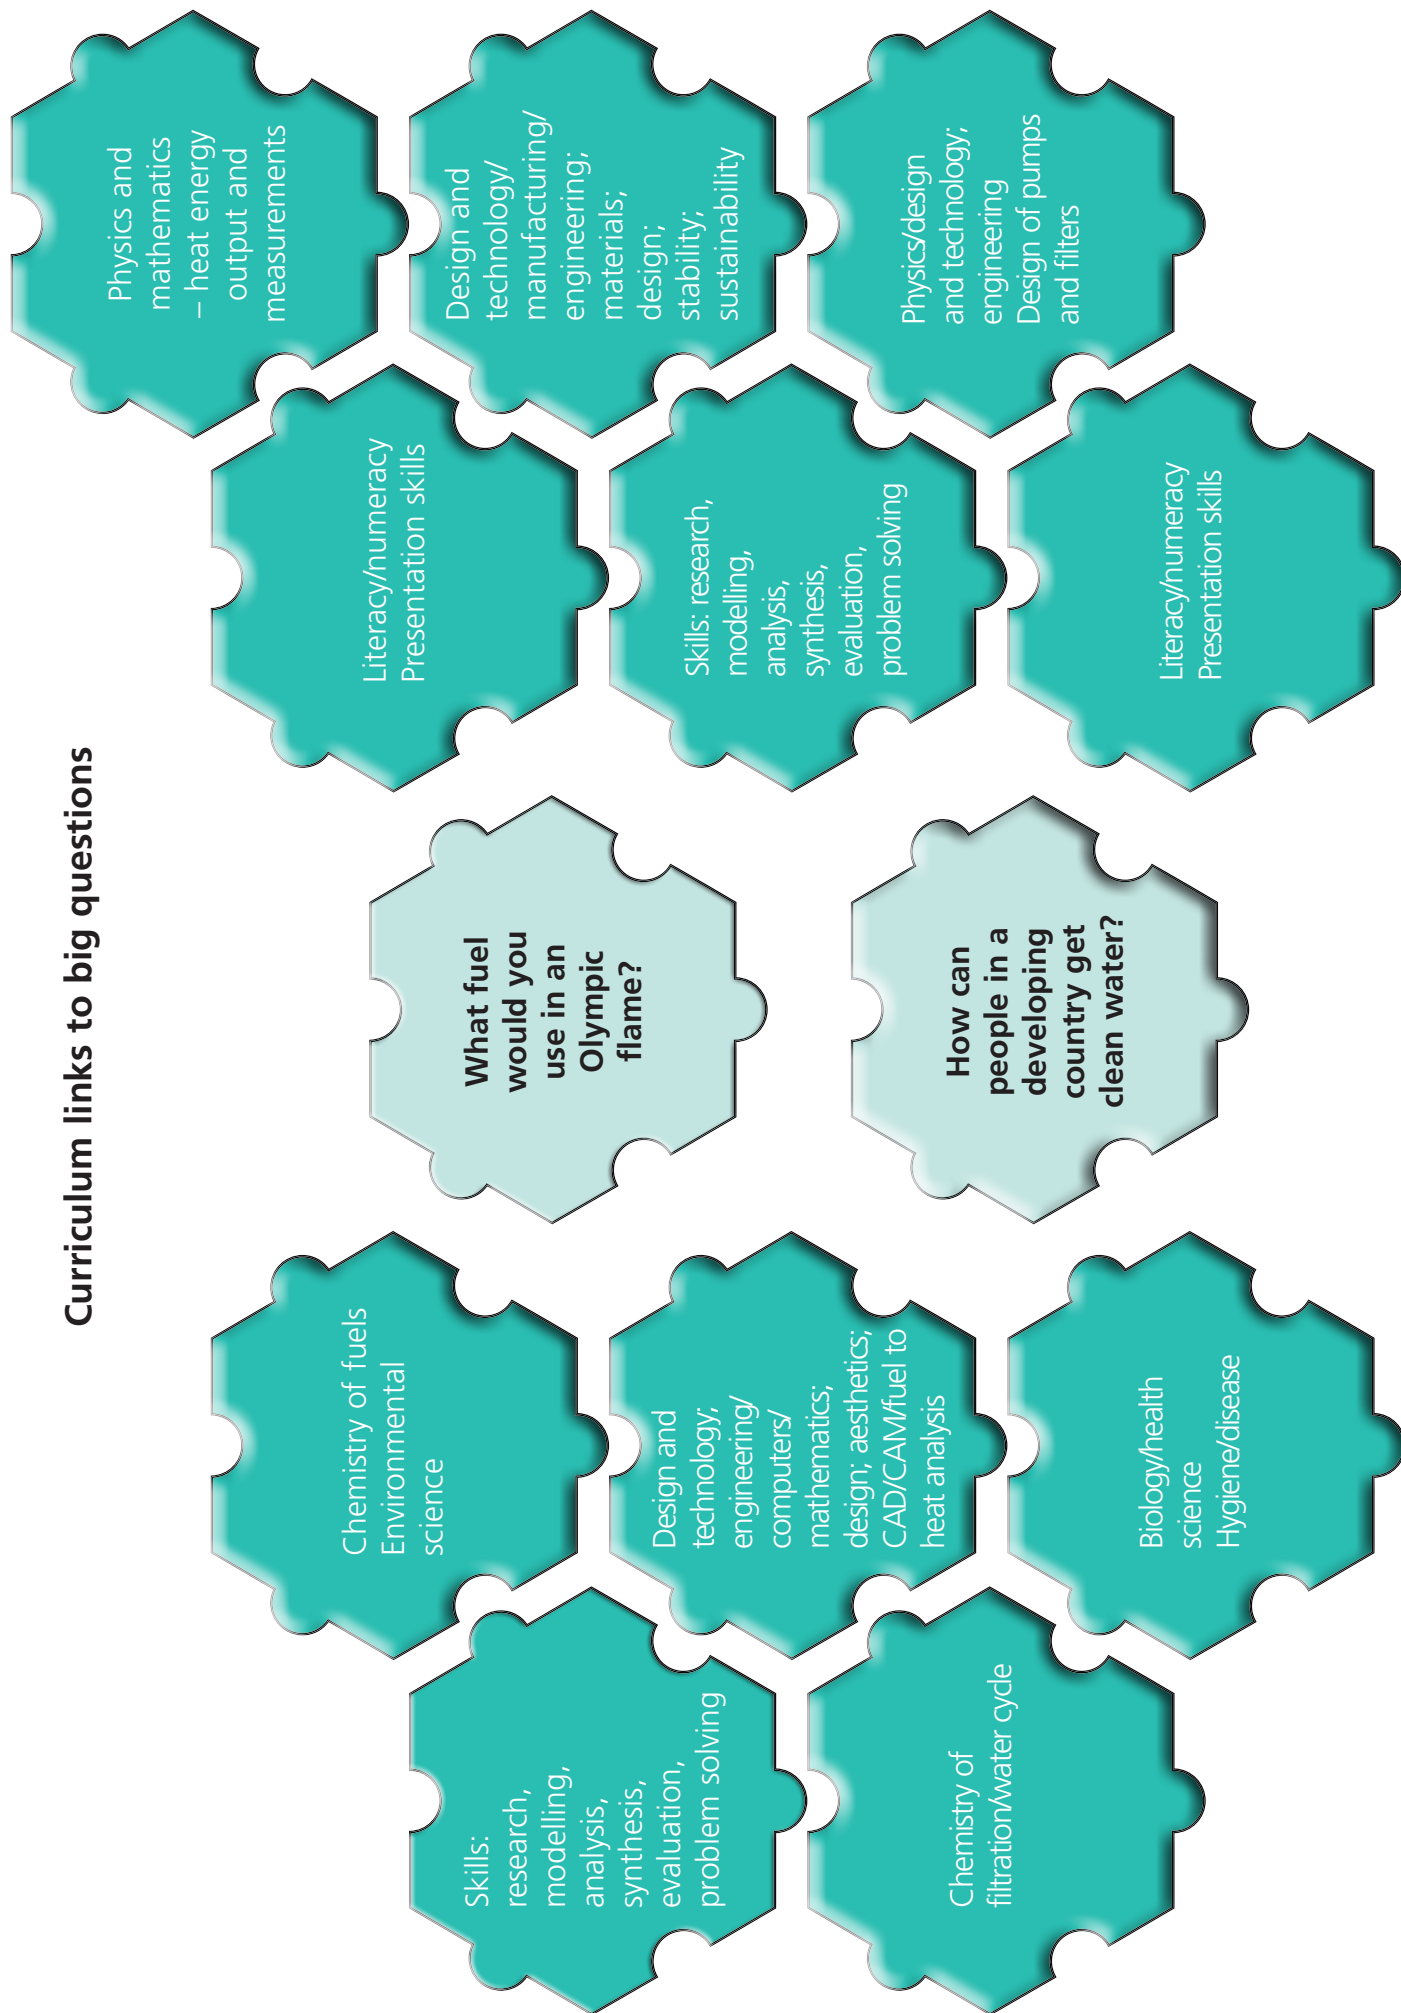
Curriculum links to big questions

What fuel would you use in an Olympic flame?

How can people in a developing country get clean water?

Chemistry of fuels
Environmental science

Skills: research, modelling, analysis, synthesis, evaluation, problem solving

Design and technology; engineering/ computers/ mathematics; design; aesthetics; CAD/CAM/fuel to heat analysis

Chemistry of filtration/water cycle

Biology/health science
Hygiene/disease

Literacy/numeracy
Presentation skills

Physics and mathematics – heat energy output and measurements

Skills: research, modelling, analysis, synthesis, evaluation, problem solving

Design and technology/ manufacturing/ engineering; materials; design; stability; sustainability

Literacy/numeracy
Presentation skills

Physics/design and technology; engineering
Design of pumps and filters